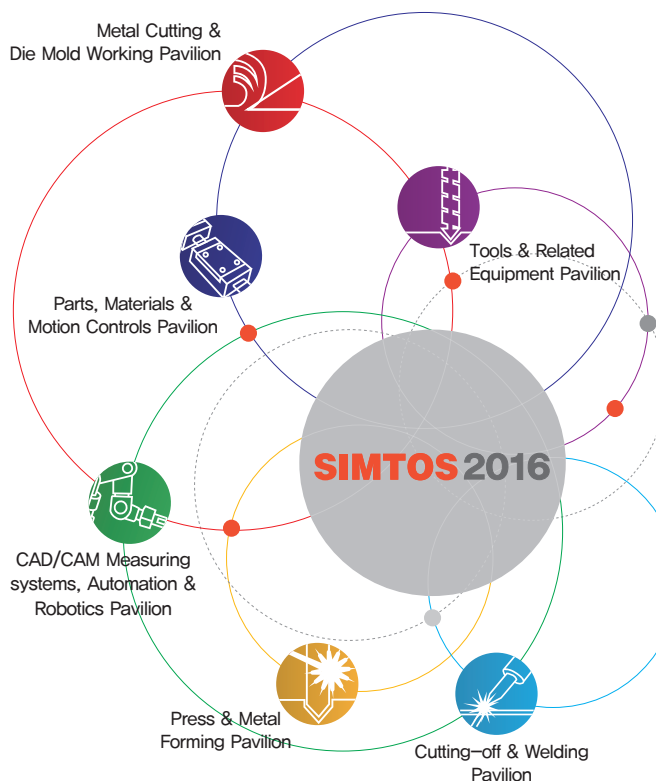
Metal Cutting & Die Mold Working Pavilion

Tools & Related Equipment Pavilion

Parts, Materials & Motion Controls Pavilion

SIMTOS 2016

CAD/CAM Measuring systems, Automation & Robotics Pavilion

Press & Metal Forming Pavilion

Cutting-off & Welding Pavilion